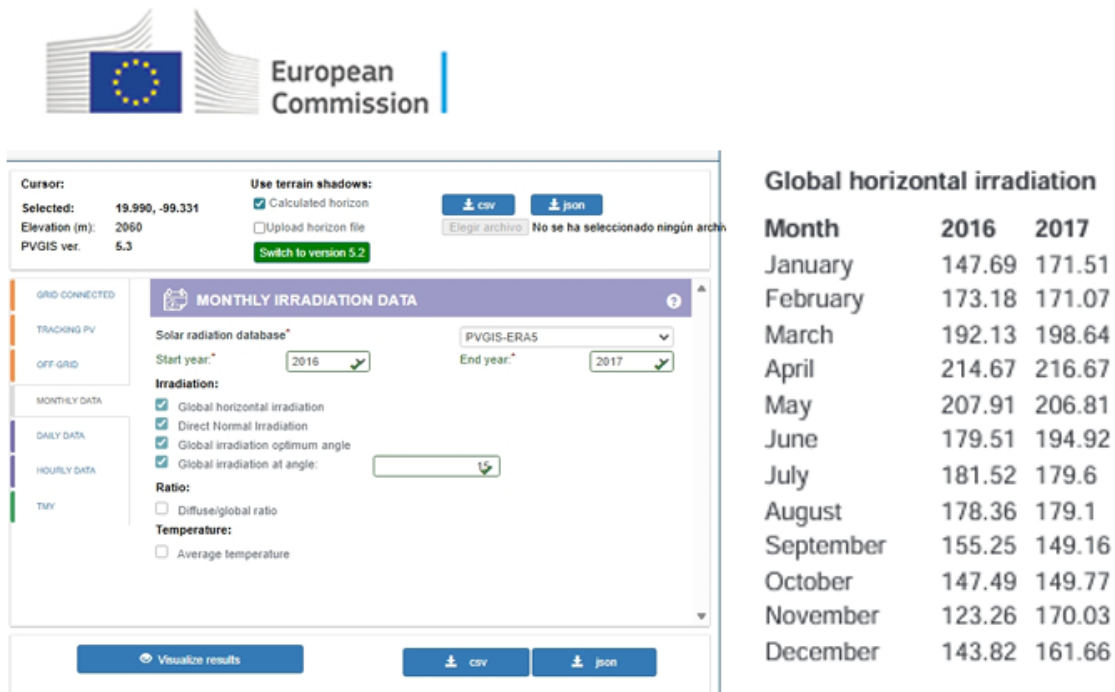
European Commission

Cursor:
Selected: 19.990, -99.331
Elevation (m): 2060
PVGIS ver. 5.3

Use terrain shadows:
Calculated horizon
Upload horizon file
Switch to version 5.2

csv
json
Elegir archivo No se ha seleccionado ningún archi

GRID CONNECTED
TRACKING PV
OFF-GRID
MONTHLY DATA
DAILY DATA
HOURLY DATA
TMY

MONTHLY IRRADIATION DATA

Solar radiation database* PVGIS-ERA5
Start year:* 2016
End year:* 2017
Irradiation:
Global horizontal irradiation
Direct Normal Irradiation
Global irradiation optimum angle
Global irradiation at angle:
Ratio:
Diffuse/global ratio
Temperature:
Average temperature

Visualize results
csv
json

Global horizontal irradiation

| Month | 2016 | 2017 |
|---|---|---|
| January | 147.69 | 171.51 |
| February | 173.18 | 171.07 |
| March | 192.13 | 198.64 |
| April | 214.67 | 216.67 |
| May | 207.91 | 206.81 |
| June | 179.51 | 194.92 |
| July | 181.52 | 179.6 |
| August | 178.36 | 179.1 |
| September | 155.25 | 149.16 |
| October | 147.49 | 149.77 |
| November | 123.26 | 170.03 |
| December | 143.82 | 161.66 |